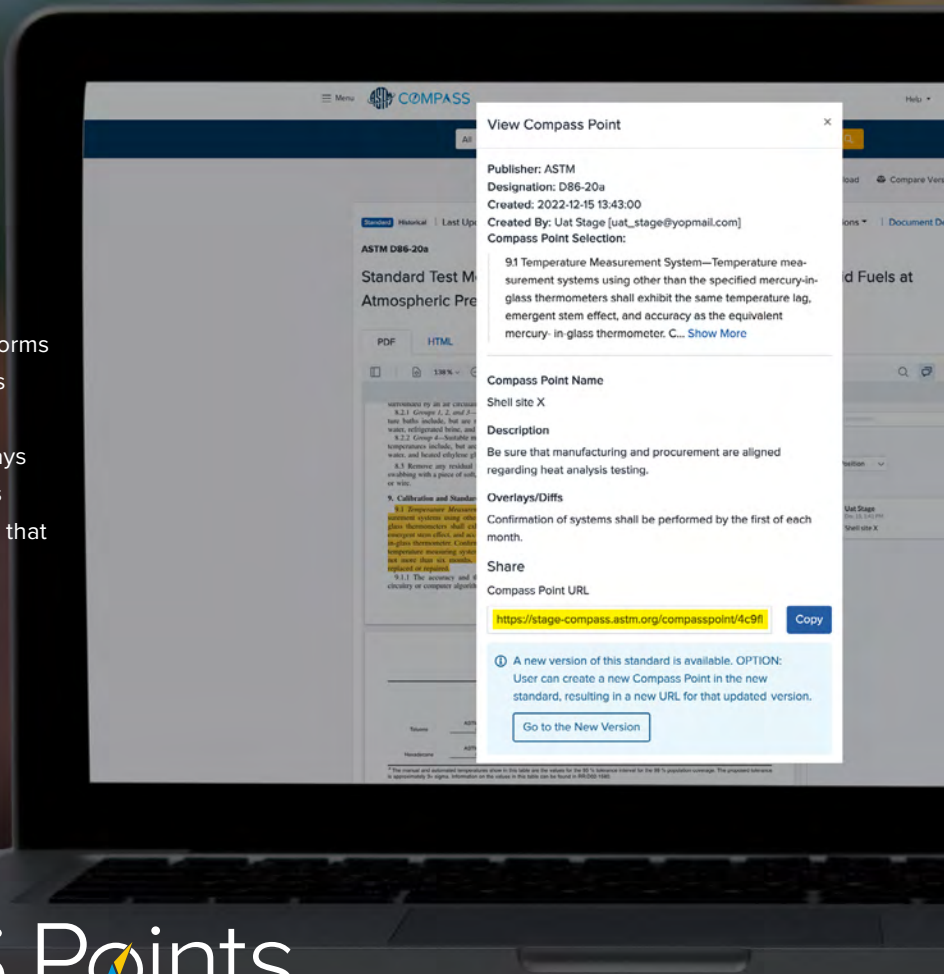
orms
s

ys
s
that

≡ Menu COMPASS

Help ▾

All

load Compare Vers

Standard Historical | Last Up

ions ▾ | Document De

ASTM D86-20a

Standard Test M

d Fuels at

Atmospheric Pre

PDF HTML

View Compass Point

×

Publisher: ASTM
Designation: D86-20a
Created: 2022-12-15 13:43:00
Created By: Uat Stage [uat_stage@yopmail.com]
Compass Point Selection:

9.1 Temperature Measurement System—Temperature measurement systems using other than the specified mercury-in-glass thermometers shall exhibit the same temperature lag, emergent stem effect, and accuracy as the equivalent mercury- in-glass thermometer. C... Show More

Compass Point Name
Shell site X

Description
Be sure that manufacturing and procurement are aligned regarding heat analysis testing.

Overlays/Diffs
Confirmation of systems shall be performed by the first of each month.

Share
Compass Point URL

https://stage-compass.astm.org/compasspoint/4c9fl

Copy

A new version of this standard is available. OPTION: User can create a new Compass Point in the new standard, resulting in a new URL for that updated version.

Go to the New Version

9. Calibration and Standar

Uat Stage
Shell site X

Points